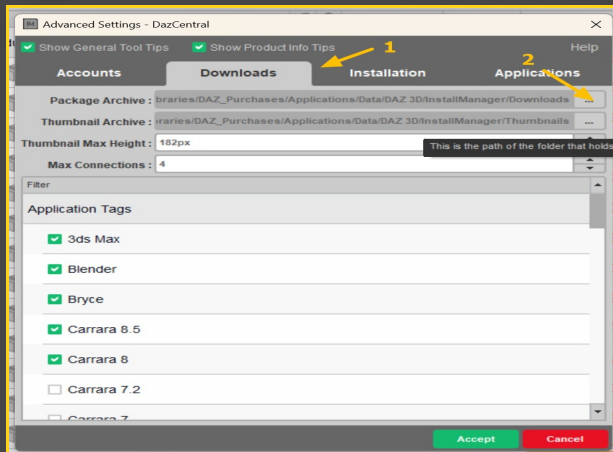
Advanced Settings - DazCentral

Show General Tool Tips Show Product Info Tips Help

1

2

Accounts Downloads Installation Applications

Package Archive : braries/DAZ_Purchases/Applications/Data/DAZ 3D/InstallManager/Downloads ...

Thumbnail Archive : braries/DAZ_Purchases/Applications/Data/DAZ 3D/InstallManager/Thumbnails ...

Thumbnail Max Height : 182px

This is the path of the folder that holds

Max Connections : 4

Filter

Application Tags

3ds Max

Blender

Bryce

Carrara 8.5

Carrara 8

Carrara 7.2

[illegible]

Accept Cancel